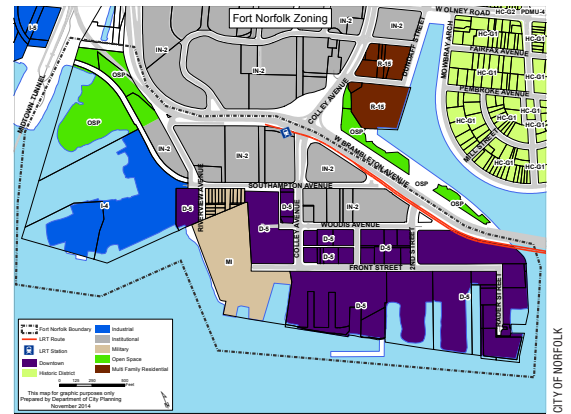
Fort Norfolk Zoning

W OLNEY ROAD

HC-G2 PDMU-4

I-5

IN-2

IN-2

IN-2

DUNDAFF STREET

R-15

MOWBRAY ARCH

FAIRFAX AVENUE

HC-G1

HC-G1

HC-G1

MIDTOWN TUNNEL

OSP

IN-2

COLLEY AVENUE

R-15

PEMBROKE AVENUE

HC-G1

HC-G1

OSP

HC-G1

HC-G1

IN-2

W BRAMBLETON AVENUE

HC-G1

IN-2

MILL STREET

IN-2

IN-2

HC-G1

HC-G1

IN-2

OSP

SOUTHAMPTON AVENUE

OSP

D-5

RIVERVIEW AVENUE

D-5

I-4

D-5

WOOD IS AVENUE

D-5

D-5

COLLEY AVENUE

D-5

D-5

2ND STREET

MI

FRONT STREET

D-5

D-5

D-5

BOUSH STREET

Fort Norfolk Boundary

Industrial

LRT Route

Institutional

LRT Station

Military

Downtown

Open Space

Historic District

Multi Family Residential

This map for graphic purposes only
Prepared by Department of City Planning
November 2014

0 125 250 500 750 1,000 Feet

CITY OF NORFOLK